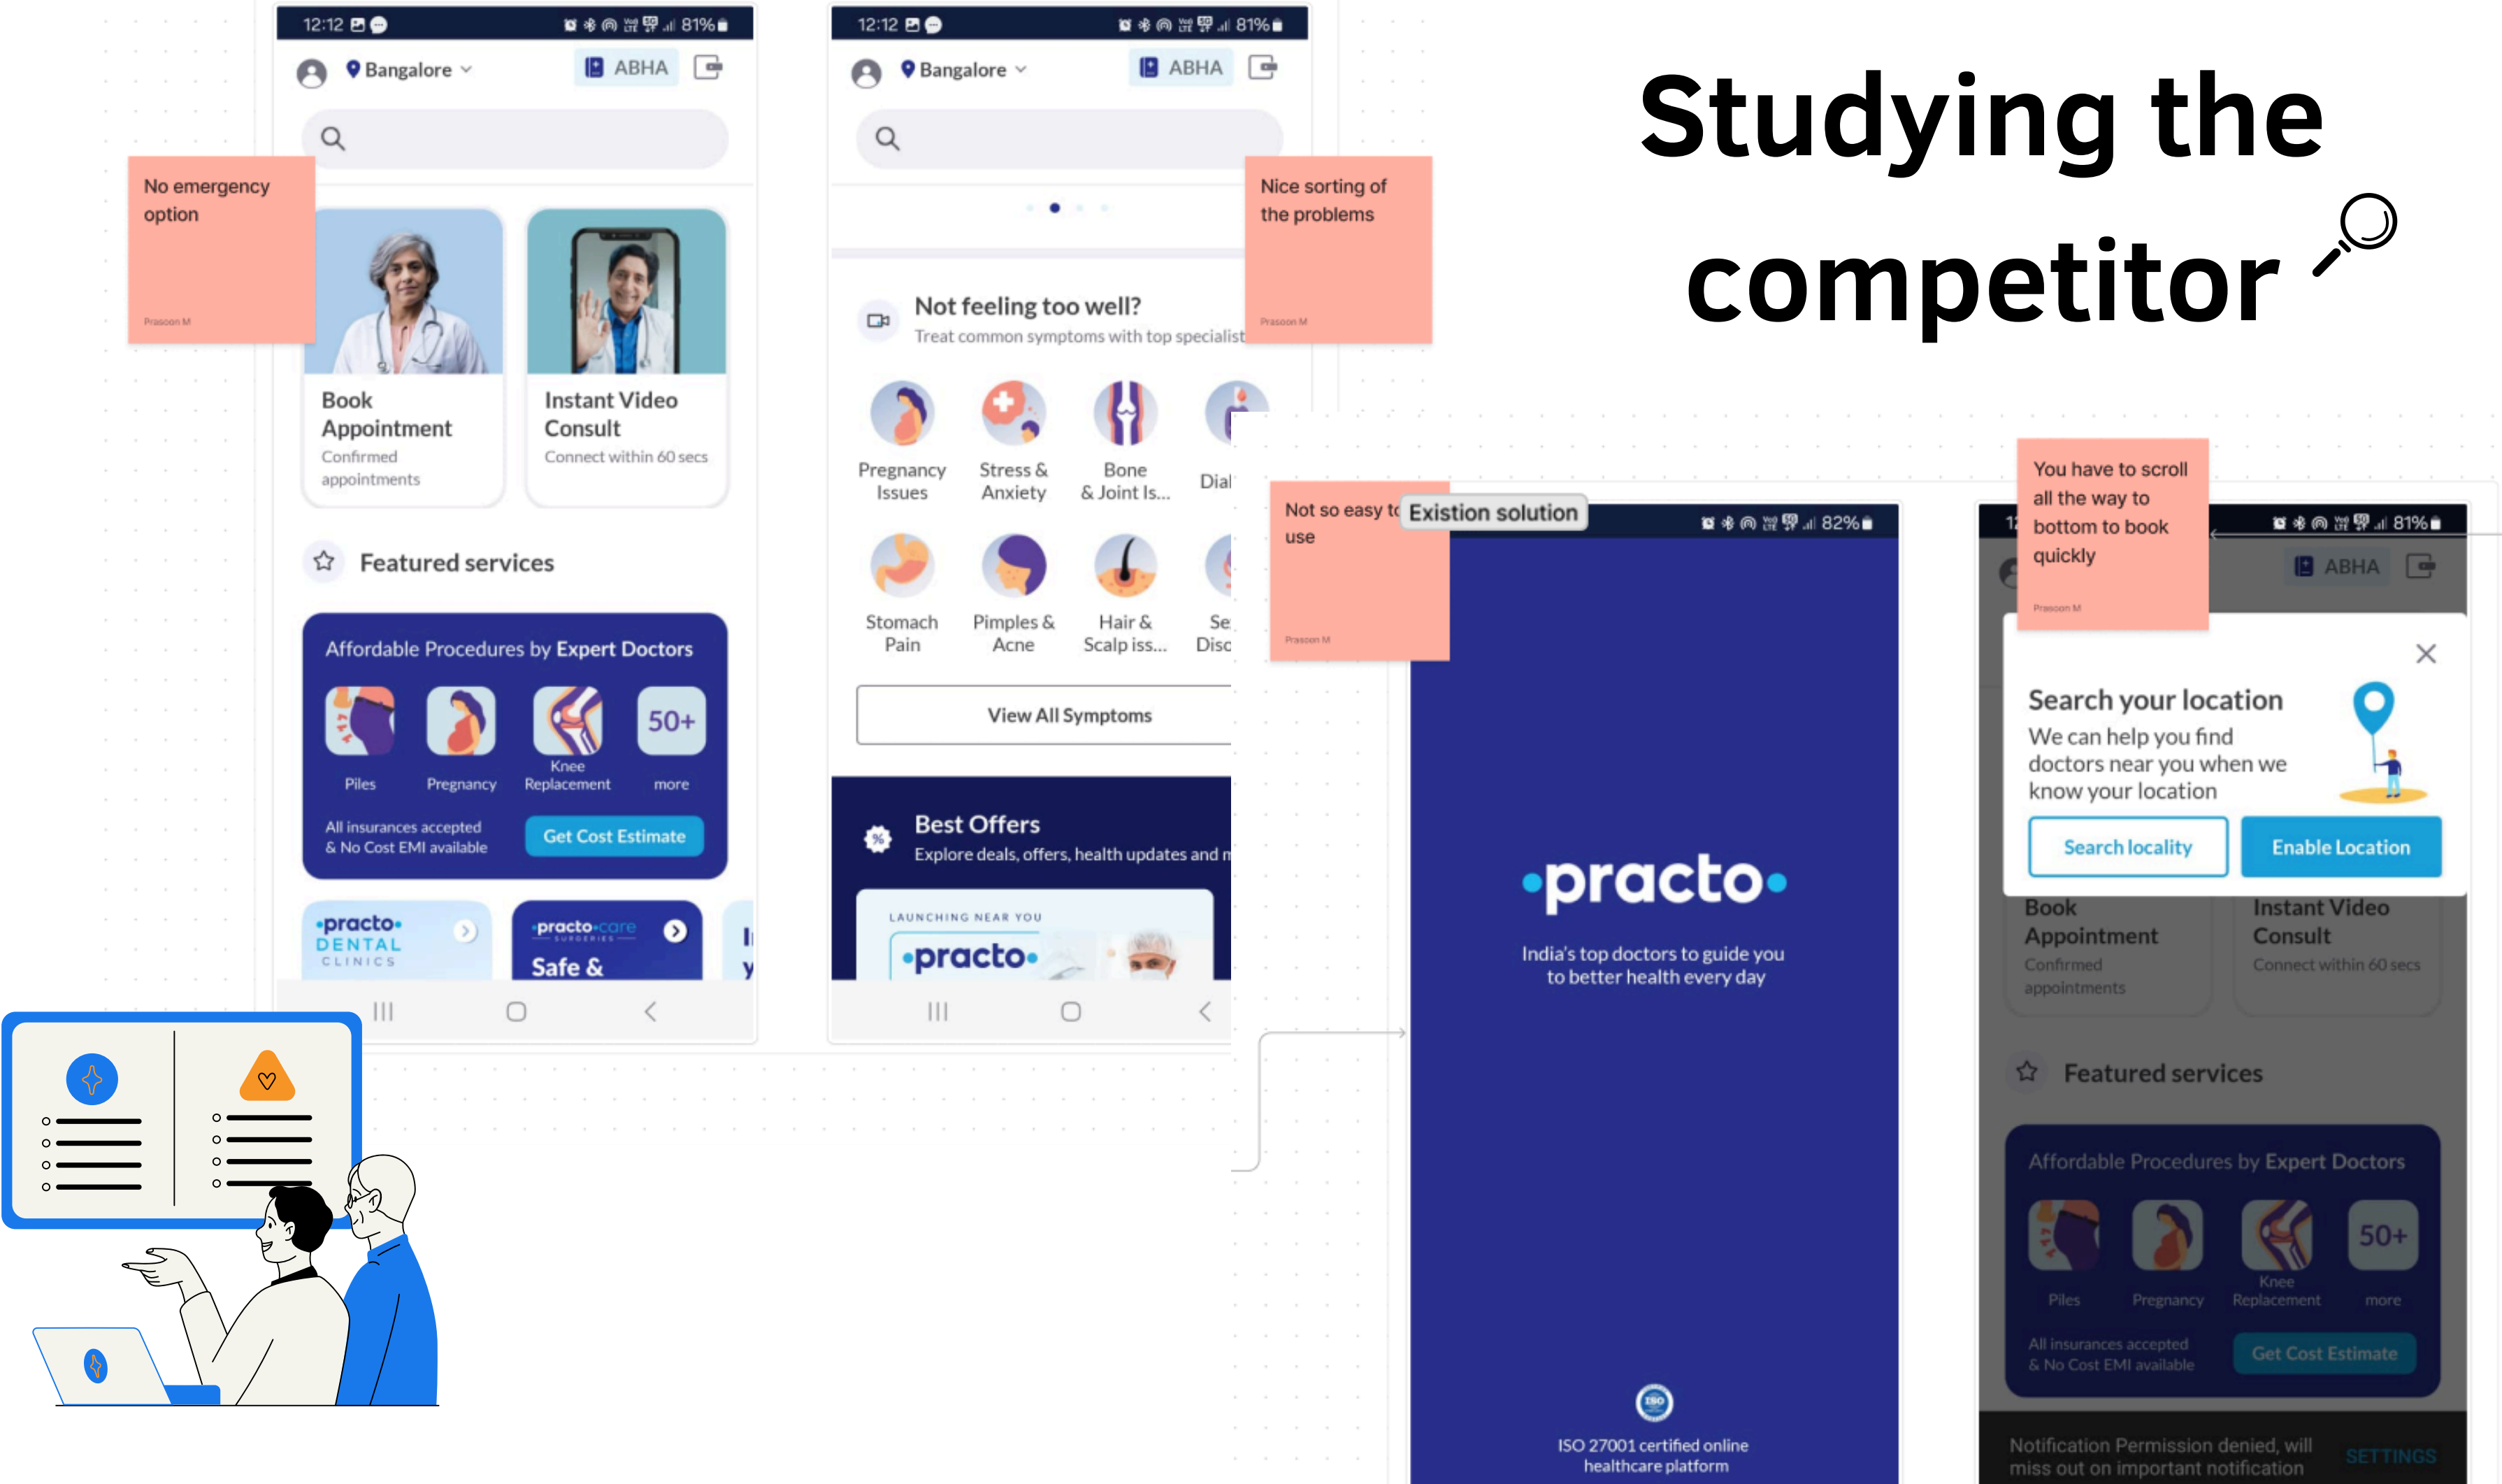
Studying the competitor

12:12 81%
Bangalore ABHA

No emergency option
Prasoon M

Book Appointment
Confirmed appointments

Instant Video Consult
Connect within 60 secs

Featured services

Affordable Procedures by Expert Doctors
Piles
Pregnancy
Knee Replacement
50+ more
All insurances accepted & No Cost EMI available
Get Cost Estimate

practo DENTAL CLINICS
practo care SURGERIES Safe &

12:12 81%
Bangalore ABHA

Nice sorting of the problems
Prasoon M

Not feeling too well?
Treat common symptoms with top specialist

Pregnancy Issues
Stress & Anxiety
Bone & Joint Is...
Dial
Stomach Pain
Pimples & Acne
Hair & Scalp iss...
Se Disc

View All Symptoms

Best Offers
Explore deals, offers, health updates and m

LAUNCHING NEAR YOU
practo

Not so easy to use
Prasoon M

Existion solution

82%

practo
India's top doctors to guide you to better health every day

ISO 27001 certified online healthcare platform

You have to scroll all the way to bottom to book quickly
Prasoon M

12 81%
ABHA

Search your location
We can help you find doctors near you when we know your location
Search locality
Enable Location

Book Appointment
Confirmed appointments
Instant Video Consult
Connect within 60 secs

Featured services

Affordable Procedures by Expert Doctors
Piles
Pregnancy
Knee Replacement
50+ more
All insurances accepted & No Cost EMI available
Get Cost Estimate

Notification Permission denied, will miss out on important notification
SETTINGS